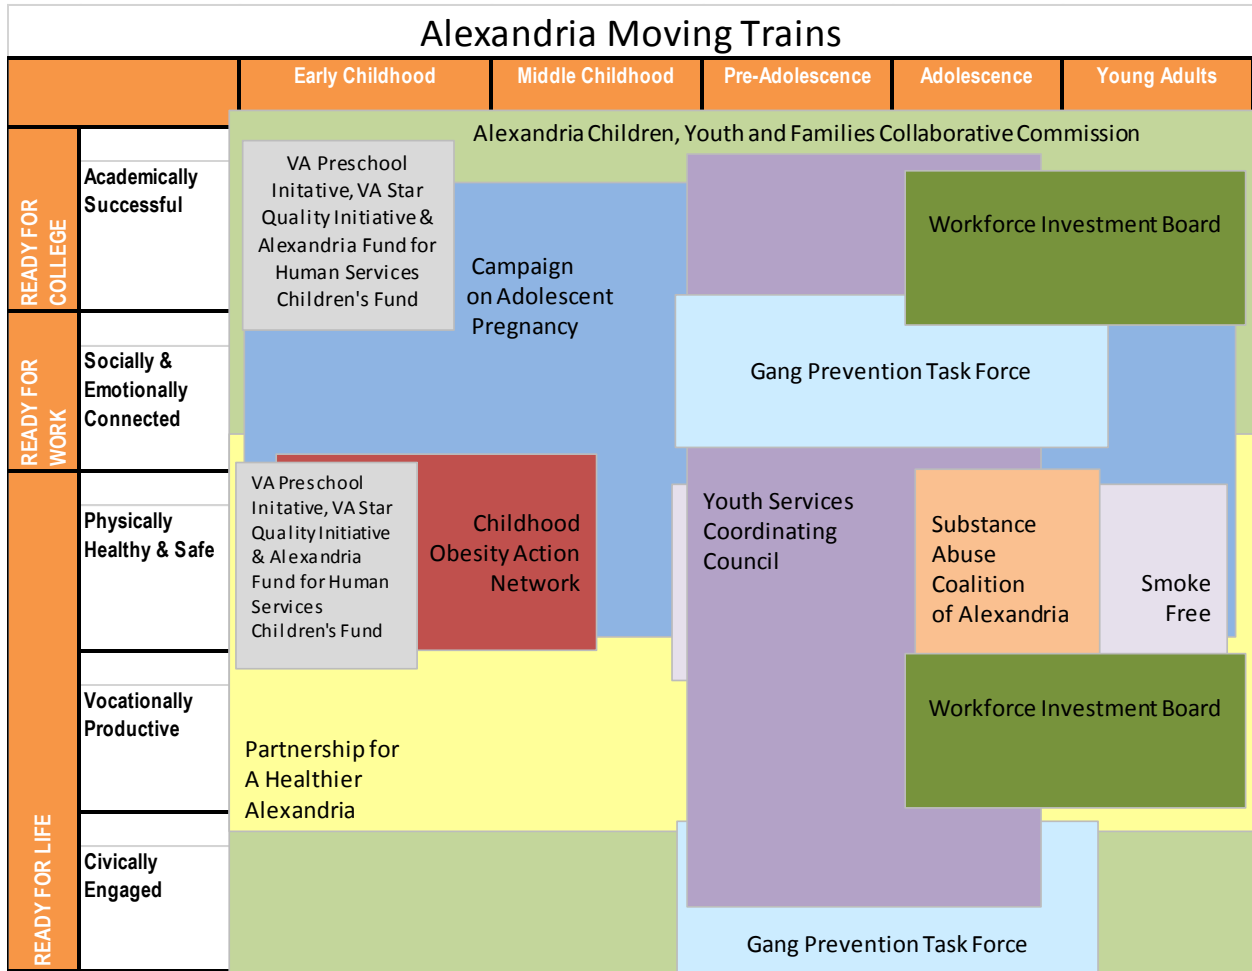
Alexandria Moving Trains

| | Early Childhood | Middle Childhood | Pre-Adolescence | Adolescence | Young Adults |
|---|---|---|---|---|---|

READY FOR COLLEGE

Academically Successful

READY FOR WORK

Socially & Emotionally Connected

READY FOR LIFE

Physically Healthy & Safe

Vocationally Productive

Civically Engaged

Alexandria Children, Youth and Families Collaborative Commission

VA Preschool Initative, VA Star Quality Initiative & Alexandria Fund for Human Services Children's Fund

Campaign on Adolescent Pregnancy

Workforce Investment Board

Gang Prevention Task Force

VA Preschool Initative, VA Star Quality Initiative & Alexandria Fund for Human Services Children's Fund

Childhood Obesity Action Network

Youth Services Coordinating Council

Substance Abuse Coalition of Alexandria

Smoke Free

Workforce Investment Board

Partnership for A Healthier Alexandria

Gang Prevention Task Force